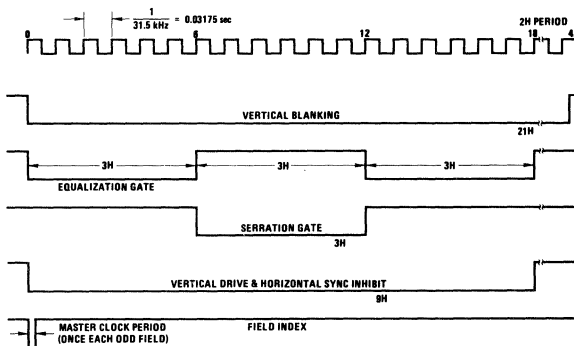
$\frac{1}{31.5\ kHz} = 0.03175$ sec

2H PERIOD

0

6

12

18

4

VERTICAL BLANKING

21H

3H

3H

3H

EQUALIZATION GATE

SERRATION GATE

3H

VERTICAL DRIVE & HORIZONTAL SYNC INHIBIT

9H

MASTER CLOCK PERIOD (ONCE EACH ODD FIELD)

FIELD INDEX